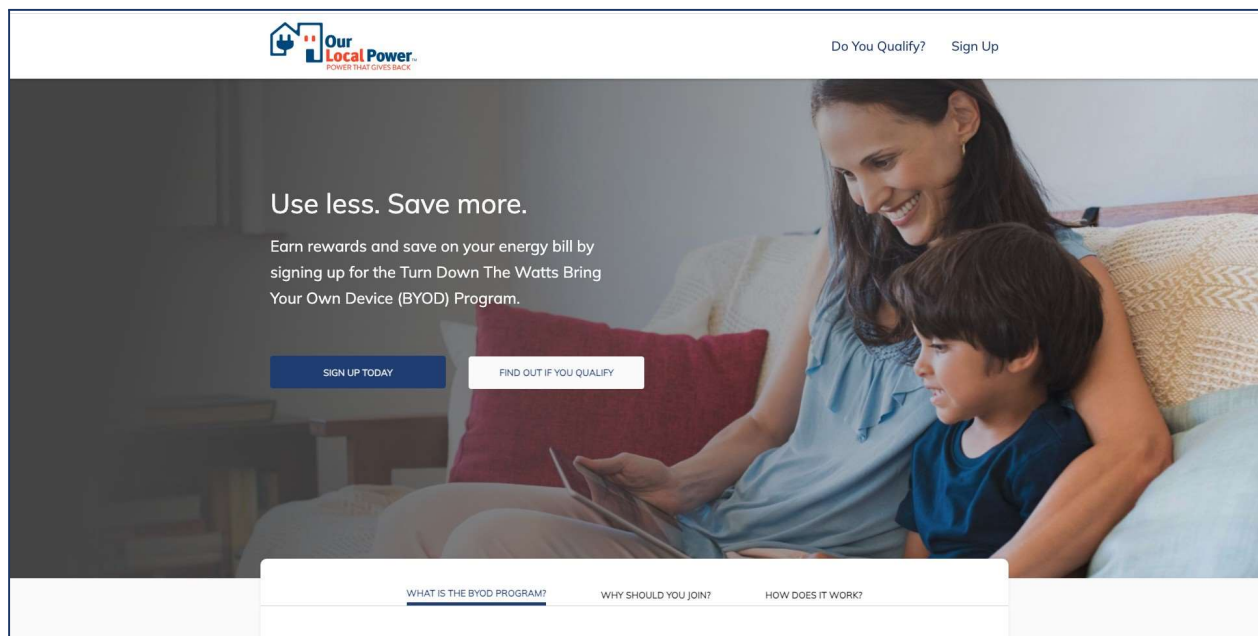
Our Local Power™
POWER THAT GIVES BACK

Do You Qualify? Sign Up

Use less. Save more.

Earn rewards and save on your energy bill by signing up for the Turn Down The Watts Bring Your Own Device (BYOD) Program.

SIGN UP TODAY

FIND OUT IF YOU QUALIFY

WHAT IS THE BYOD PROGRAM?

WHY SHOULD YOU JOIN?

HOW DOES IT WORK?